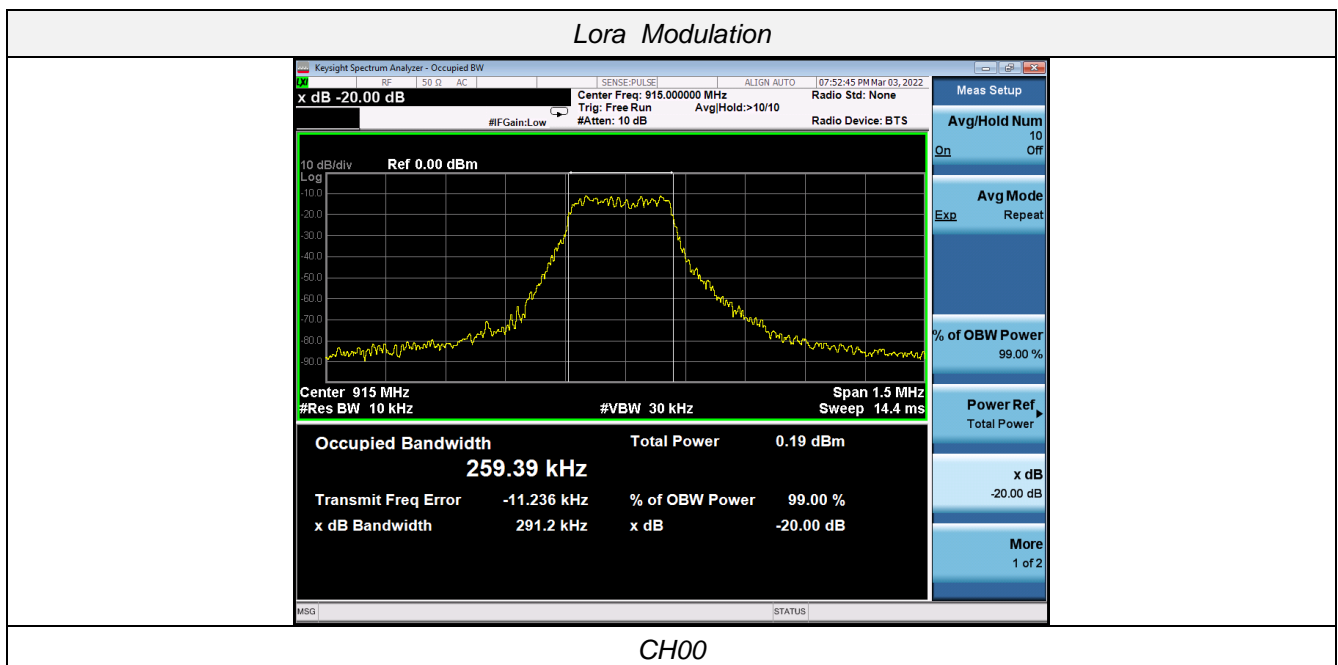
Lora Modulation

Keysight Spectrum Analyzer - Occupied BW

RF 50 Ω AC SENSE:PULSE ALIGN AUTO 07:52:45 PM Mar 03, 2022

x dB -20.00 dB

Center Freq: 915.000000 MHz
Trig: Free Run Avg|Hold:>10/10
#IFGain:Low #Atten: 10 dB

Radio Std: None
Radio Device: BTS

10 dB/div Ref 0.00 dBm
Log
-10.0
-20.0
-30.0
-40.0
-50.0
-60.0
-70.0
-80.0
-90.0

Center 915 MHz Span 1.5 MHz
#Res BW 10 kHz #VBW 30 kHz Sweep 14.4 ms

Occupied Bandwidth
259.39 kHz

Total Power 0.19 dBm

Transmit Freq Error -11.236 kHz
% of OBW Power 99.00 %
x dB Bandwidth 291.2 kHz
x dB -20.00 dB

MSG STATUS

Meas Setup

Avg/Hold Num
10
On Off

Avg Mode
Exp Repeat

% of OBW Power
99.00 %

Power Ref
Total Power

x dB
-20.00 dB

More
1 of 2

CH00